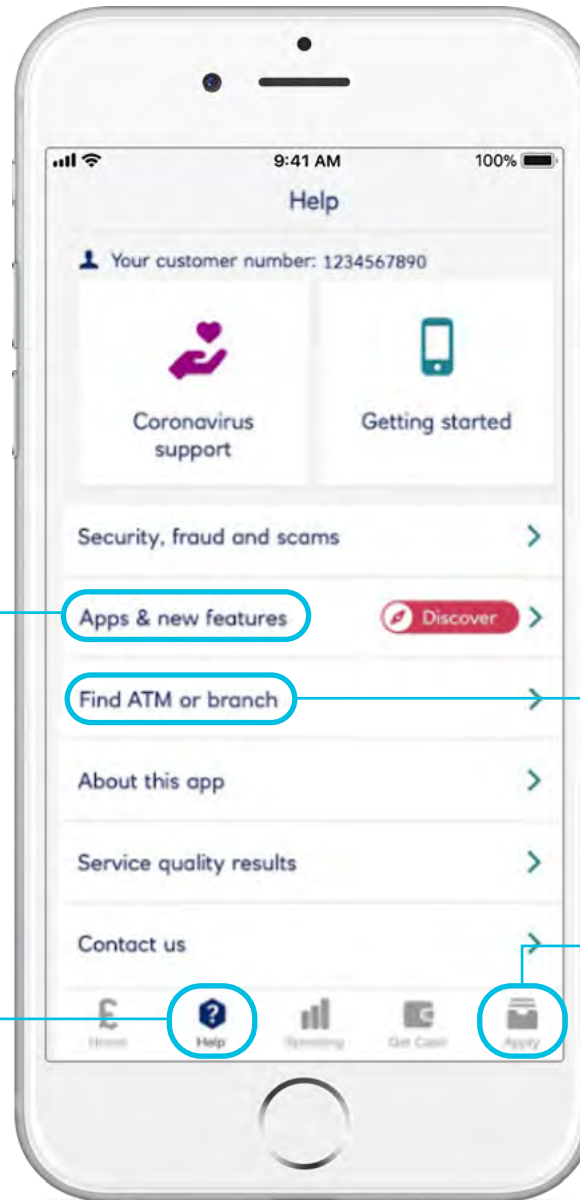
9:41 AM
100%

Help

Your customer number: 1234567890

Coronavirus support

Getting started

Security, fraud and scams

Apps & new features

Discover

Find ATM or branch

About this app

Service quality results

Contact us

Home
Help
Spending
Get Cash
Apply